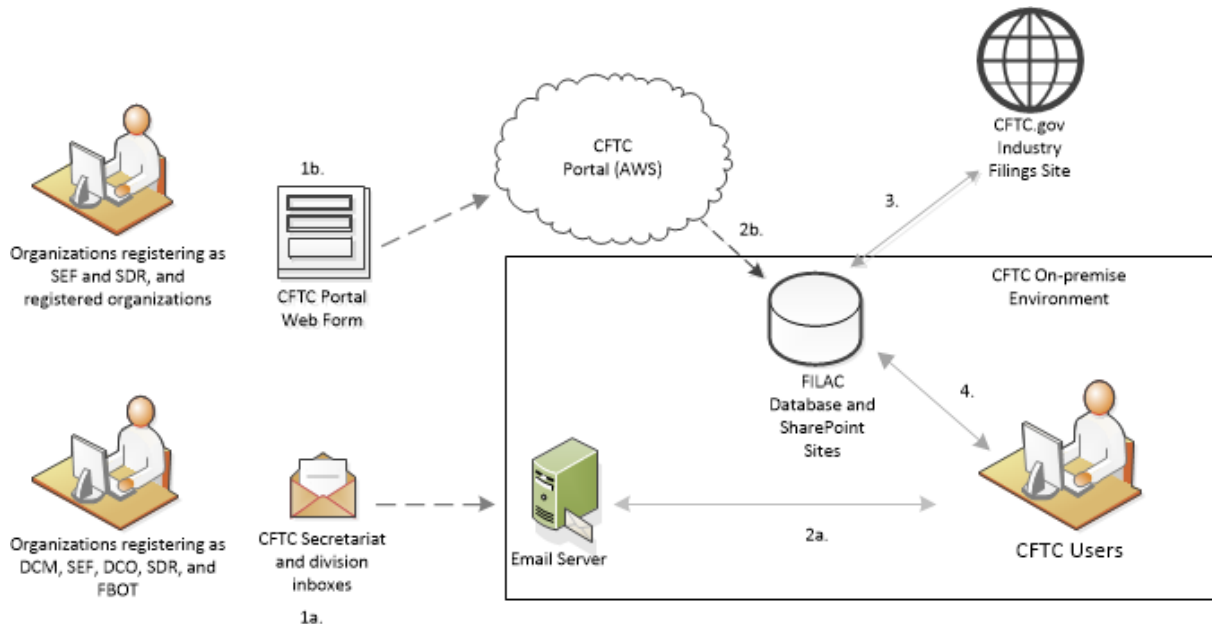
Organizations registering as SEF and SDR, and registered organizations

1b.

CFTC Portal Web Form

CFTC Portal (AWS)

CFTC.gov Industry Filings Site

3.

2b.

CFTC On-premise Environment

FILAC Database and SharePoint Sites

4.

Organizations registering as DCM, SEF, DCO, SDR, and FBOT

CFTC Secretariat and division inboxes

1a.

Email Server

2a.

CFTC Users